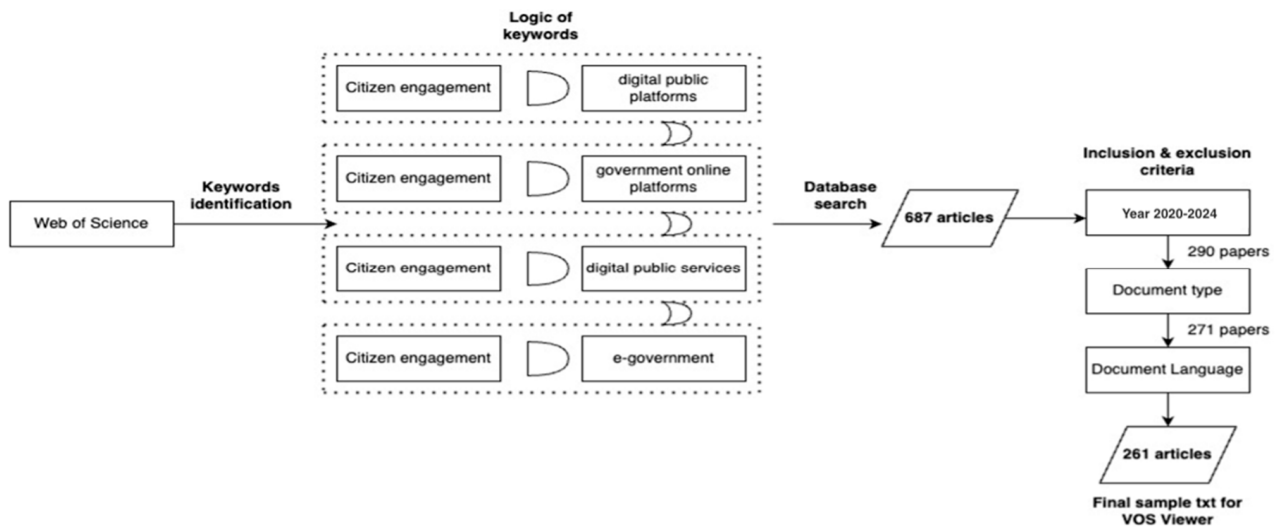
Logic of keywords

Citizen engagement

digital public platforms

Citizen engagement

government online platforms

Citizen engagement

digital public services

Citizen engagement

e-government

Web of Science

Keywords identification

Database search

687 articles

Inclusion & exclusion criteria

Year 2020-2024

290 papers

Document type

271 papers

Document Language

261 articles

Final sample txt for VOS Viewer